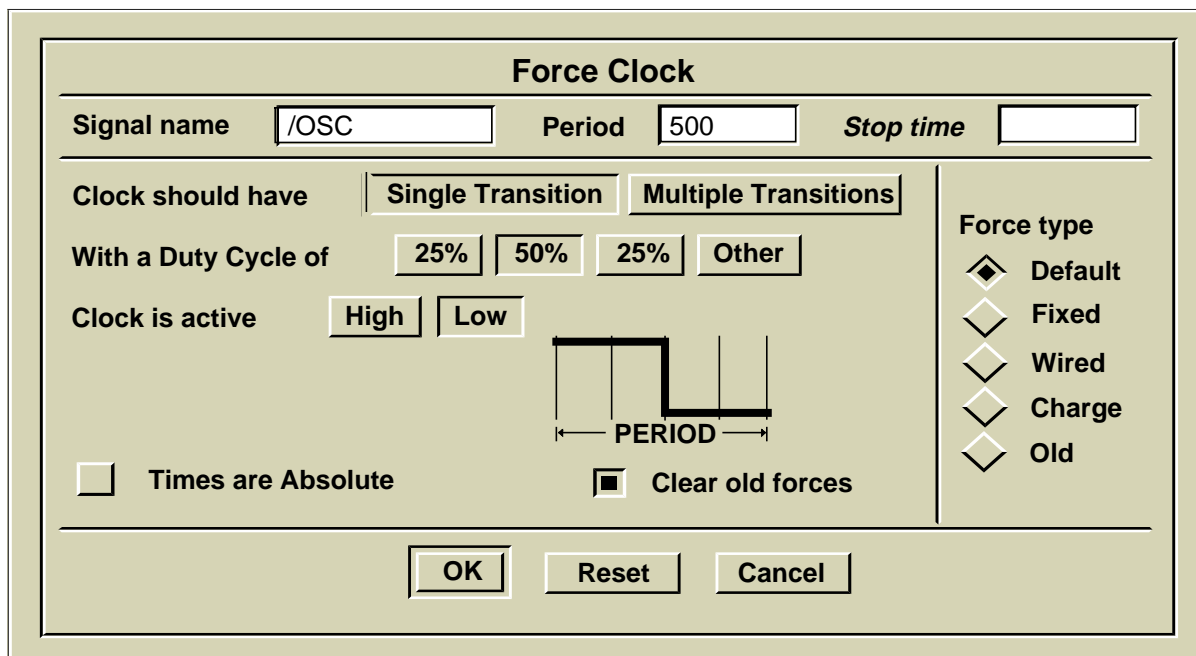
Force Clock

Signal name /OSC Period 500 Stop time

Clock should have Single Transition Multiple Transitions

With a Duty Cycle of 25% 50% 25% Other

Clock is active High Low

PERIOD

Times are Absolute

Clear old forces

Force type

Default

Fixed

Wired

Charge

Old

OK Reset Cancel